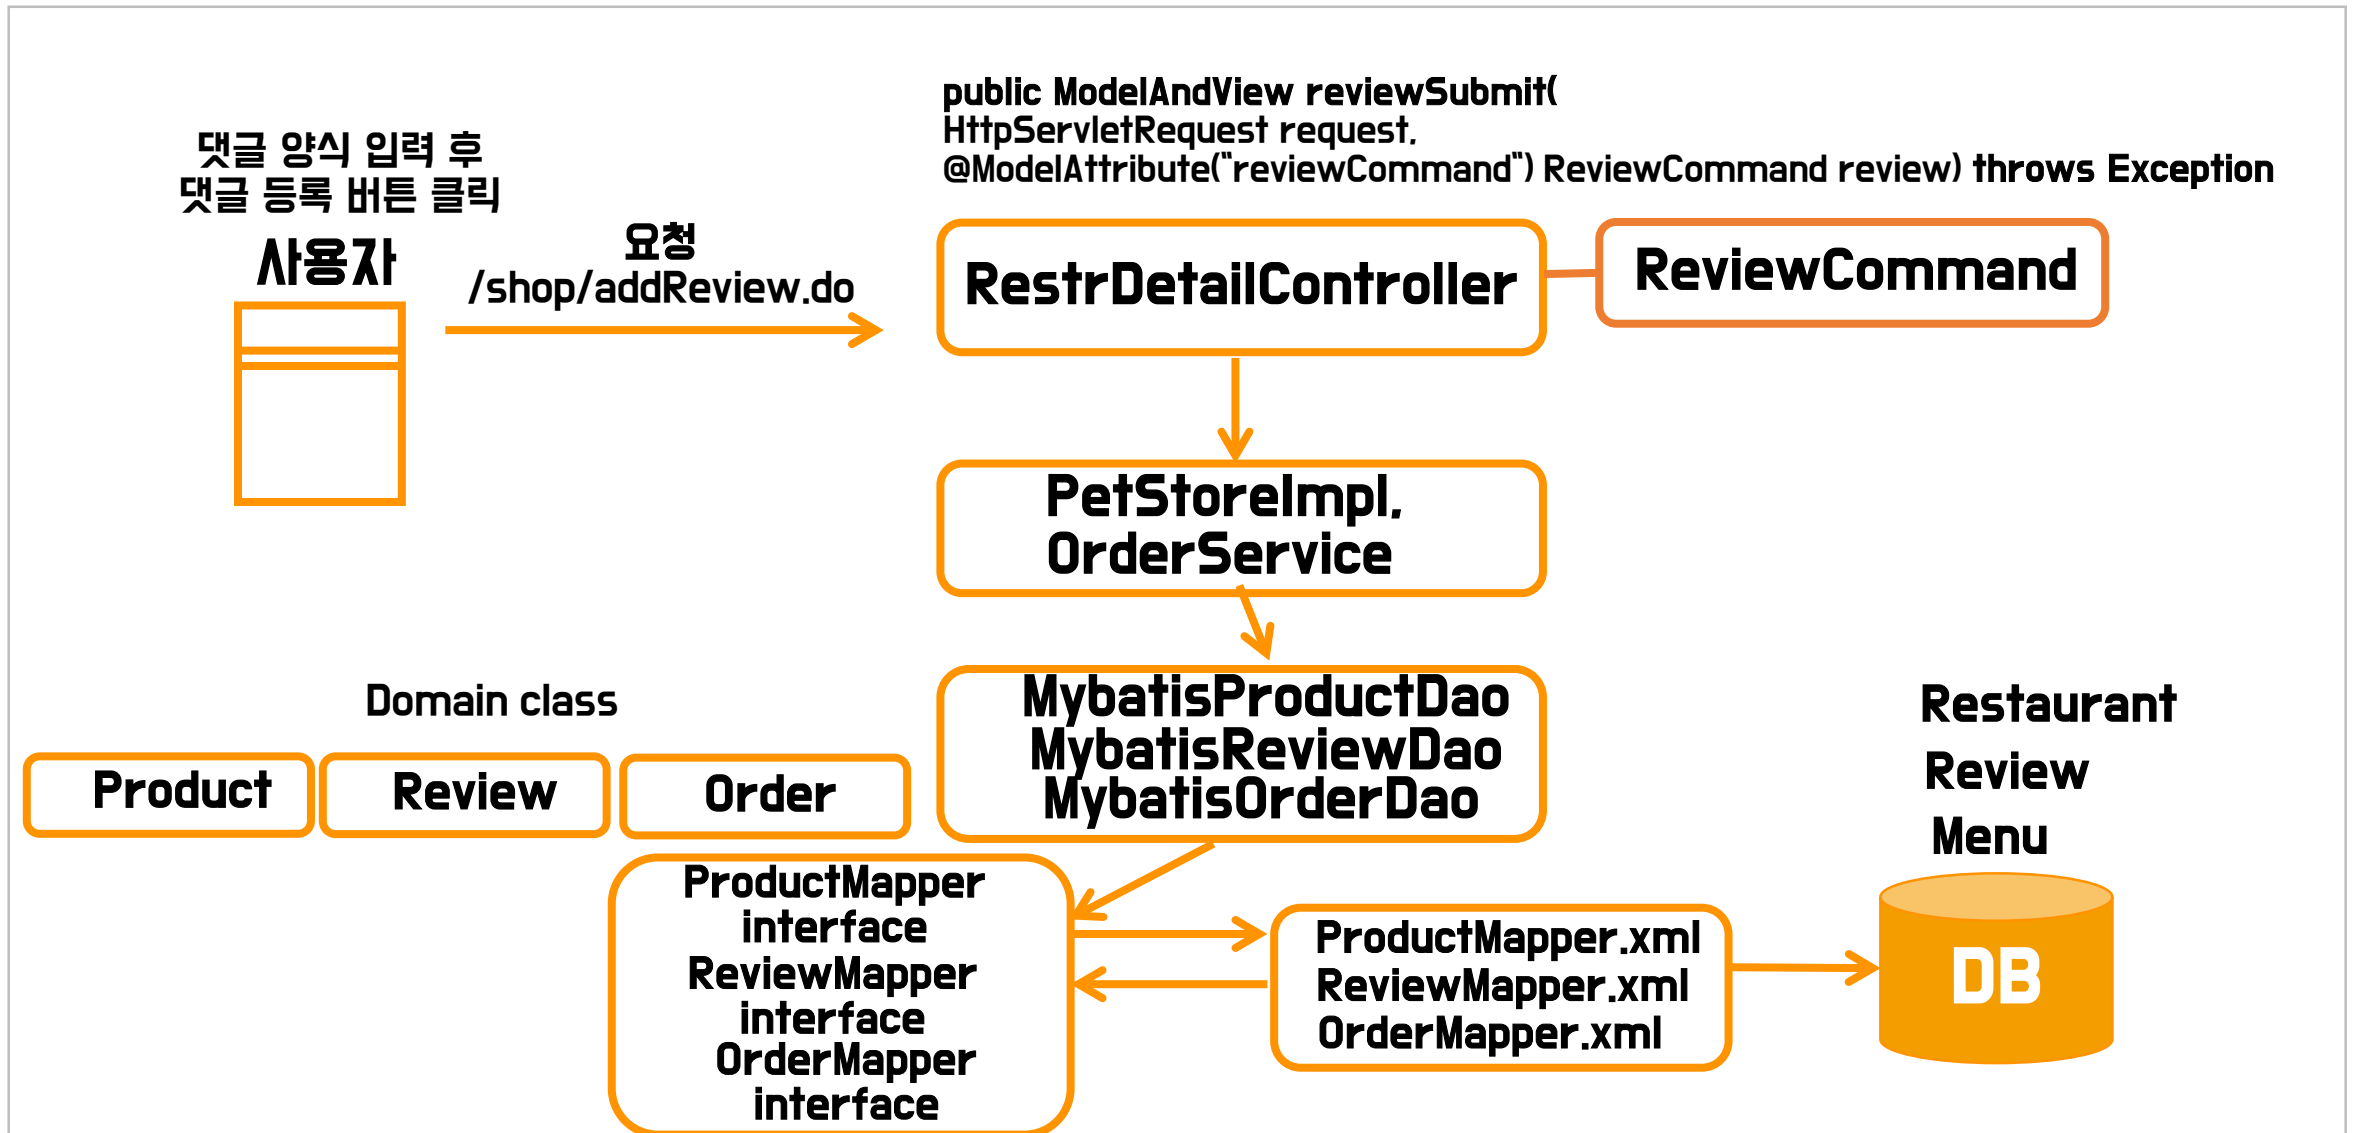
public ModelAndView reviewSubmit(
HttpServletRequest request,
@ModelAttribute("reviewCommand") ReviewCommand review) throws Exception

댓글 양식 입력 후
댓글 등록 버튼 클릭

사용자

요청
/shop/addReview.do

RestrDetailController

ReviewCommand

PetStoreImpl,
OrderService

Domain class

Product

Review

Order

MybatisProductDao
MybatisReviewDao
MybatisOrderDao

Restaurant
Review
Menu

ProductMapper
interface
ReviewMapper
interface
OrderMapper
interface

ProductMapper.xml
ReviewMapper.xml
OrderMapper.xml

DB